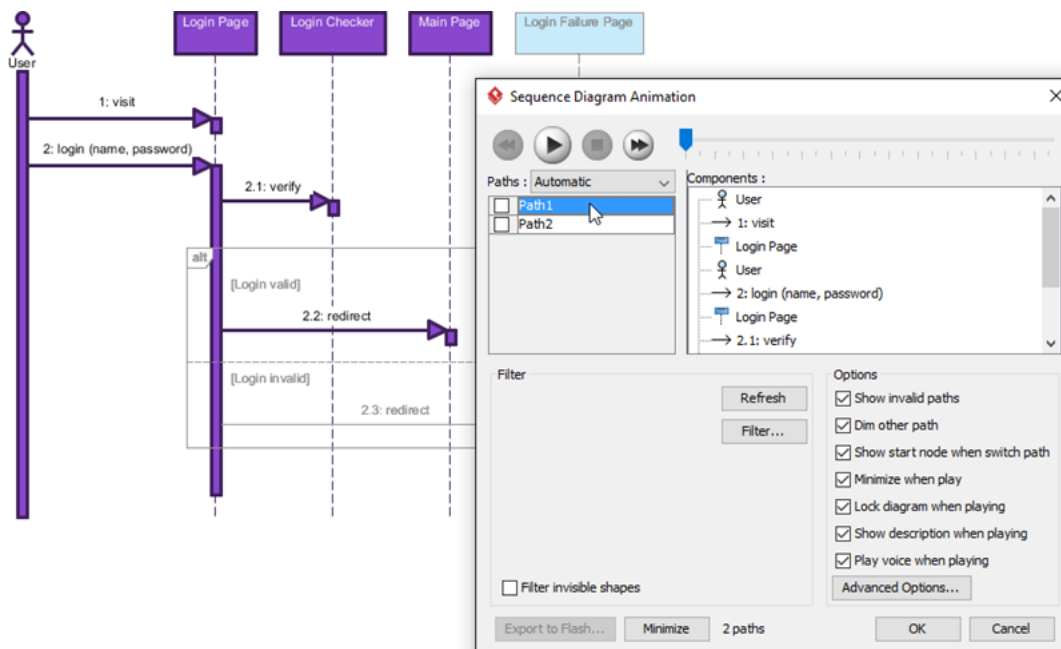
User

Login Page

Login Checker

Main Page

Login Failure Page

1: visit

2: login (name, password)

2.1: verify

alt

[Login valid]

2.2: redirect

[Login invalid]

2.3: redirect

Sequence Diagram Animation

Paths : Automatic

Path1

Path2

Components :

User

1: visit

Login Page

User

2: login (name, password)

Login Page

2.1: verify

Filter

Refresh

Filter...

Filter invisible shapes

Options

Show invalid paths

Dim other path

Show start node when switch path

Minimize when play

Lock diagram when playing

Show description when playing

Play voice when playing

Advanced Options...

Export to Flash...

Minimize

2 paths

OK

Cancel